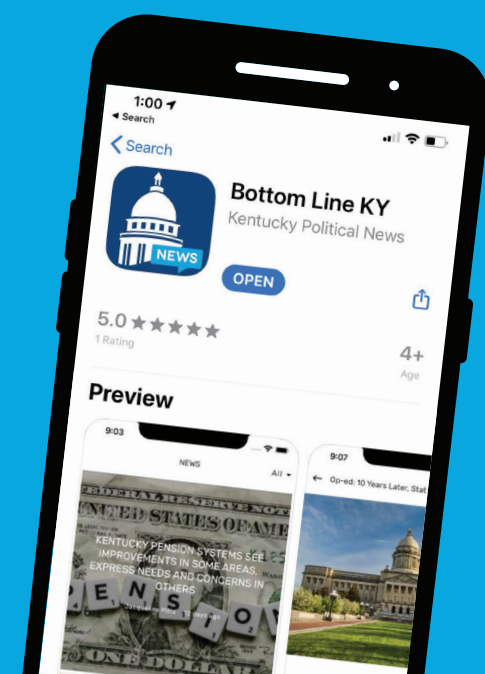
1:00
◂ Search

< Search

NEWS

Bottom Line KY
Kentucky Political News

OPEN

5.0 ★★★★★
1 Rating

4+
Age

Preview

9:03

NEWS

All ▾

UNITED STATES OF AME

KENTUCKY PENSION SYSTEMS SEE IMPROVEMENTS IN SOME AREAS, EXPRESS NEEDS AND CONCERNS IN OTHERS

ONE DOLLAR

9:07

← Op-ed: 10 Years Later, Stat